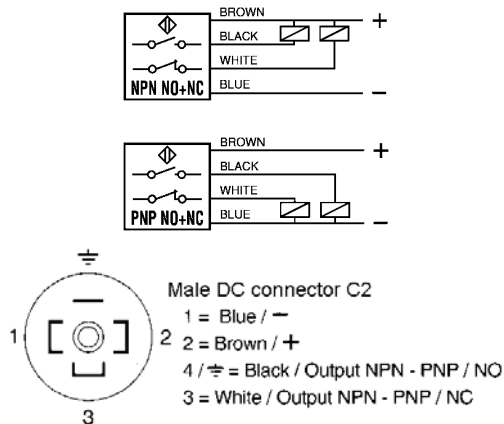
BROWN
BLACK
WHITE
NPN NO+NC
BLUE
+
–

BROWN
BLACK
WHITE
PNP NO+NC
BLUE
+
–

⏚
1
2
3

Male DC connector C2
1 = Blue / –
2 = Brown / +
4 / ⏚ = Black / Output NPN - PNP / NO
3 = White / Output NPN - PNP / NC